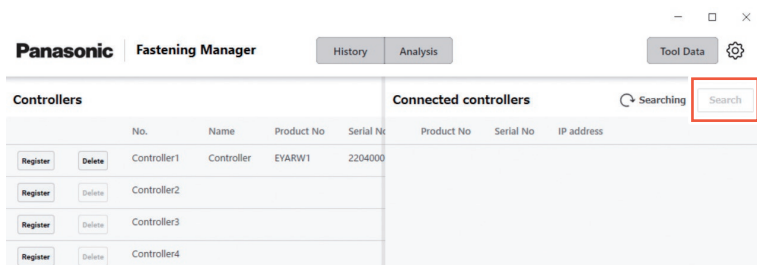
Panasonic Fastening Manager

History Analysis

Tool Data

Controllers

| | | No. | Name | Product No | Serial No |
|---|---|---|---|---|---|
| Register | Delete | Controller1 | Controller | EYARW1 | 2204000 |
| Register | Delete | Controller2 | | | |
| Register | Delete | Controller3 | | | |
| Register | Delete | Controller4 | | | |

Connected controllers

Searching

Search

| Product No | Serial No | IP address |
|---|---|---|